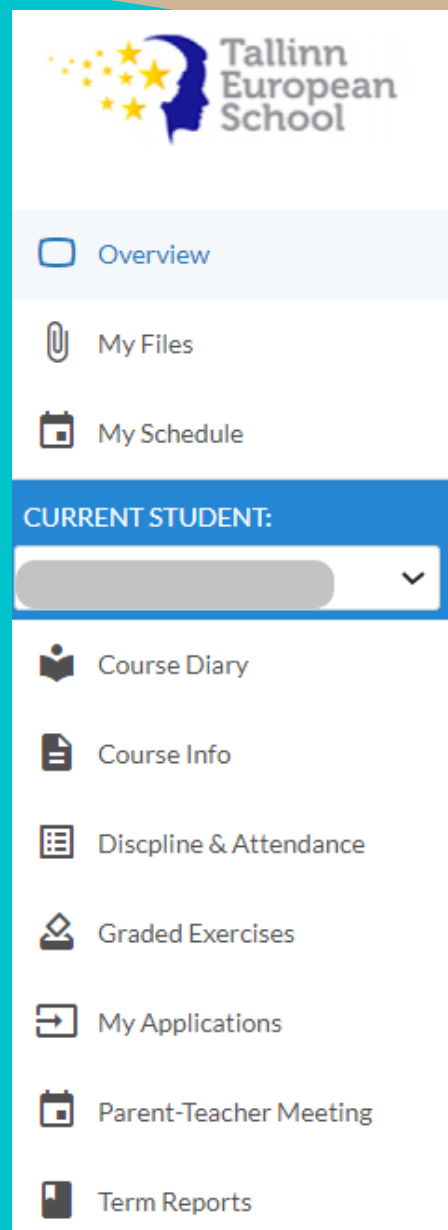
Tallinn European School

Overview

My Files

My Schedule

CURRENT STUDENT:

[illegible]

Course Diary

Course Info

Discpline & Attendance

Graded Exercises

My Applications

Parent-Teacher Meeting

Term Reports